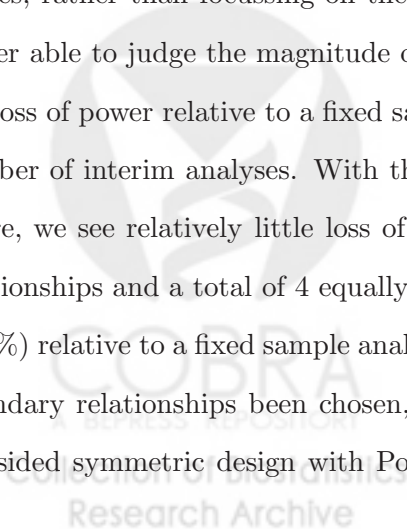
es, rather than focussing on the
er able to judge the magnitude o
oss of power relative to a fixed sa
ber of interim analyses. With th
e, we see relatively little loss of
ionships and a total of 4 equally
%) relative to a fixed sample anal
ndary relationships been chosen,
sided symmetric design with Po

COBRA
A BEPRESS REPOSITORY
Collection of Biostatistics
Research Archive